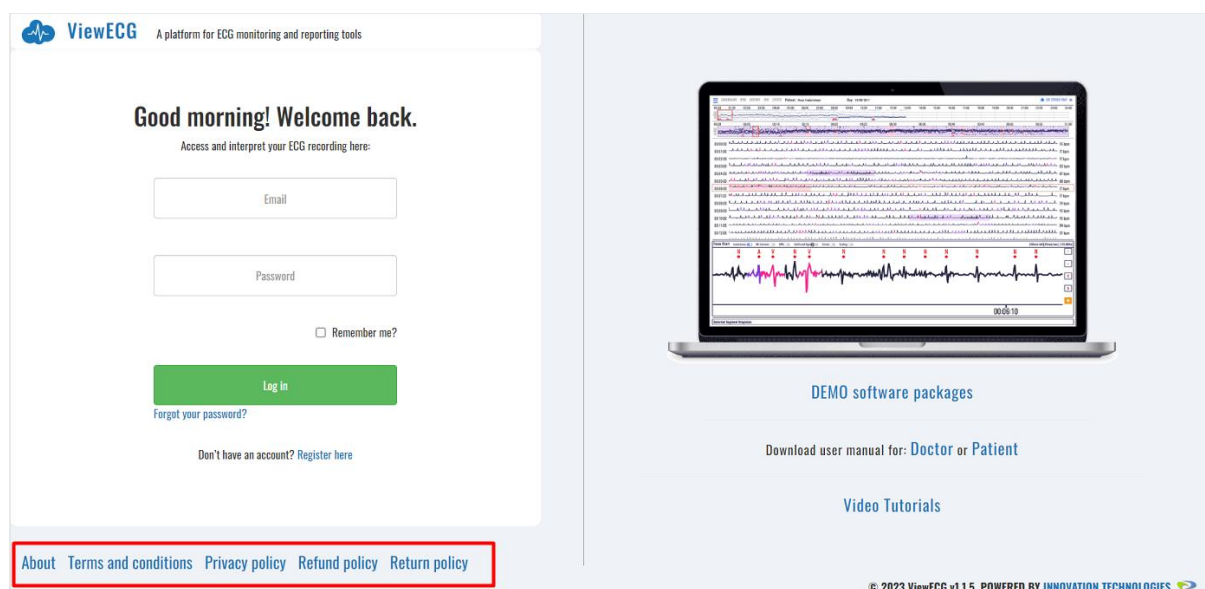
ViewECG A platform for ECG monitoring and reporting tools

Good morning! Welcome back.

Access and interpret your ECG recording here:

Email

Password

Remember me?

Log in

Forgot your password?

Don't have an account? Register here

00:06:10

DEMO software packages

Download user manual for: Doctor or Patient

Video Tutorials

About Terms and conditions Privacy policy Refund policy Return policy

© 2023 ViewECG v1.1.5 POWERED BY INNOVATION TECHNOLOGIES